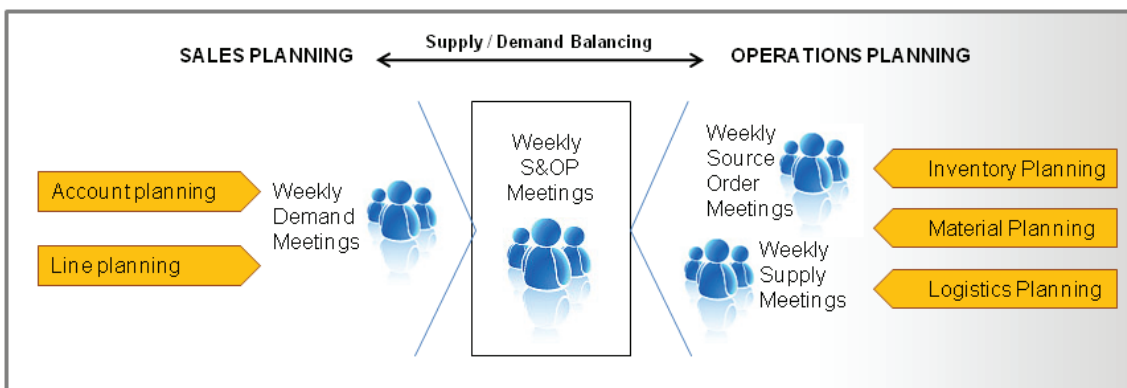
SALES PLANNING

Supply / Demand Balancing

OPERATIONS PLANNING

Account planning

Line planning

Weekly Demand Meetings

Weekly S&OP Meetings

Weekly Source Order Meetings

Weekly Supply Meetings

Inventory Planning

Material Planning

Logistics Planning